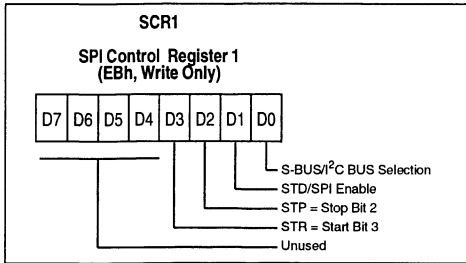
SCR1

SPI Control Register 1
(EBh, Write Only)

| D7 | D6 | D5 | D4 | D3 | D2 | D1 | D0 |
|---|---|---|---|---|---|---|---|

S-BUS/I$^2$C BUS Selection
STD/SPI Enable
STP = Stop Bit 2
STR = Start Bit 3
Unused